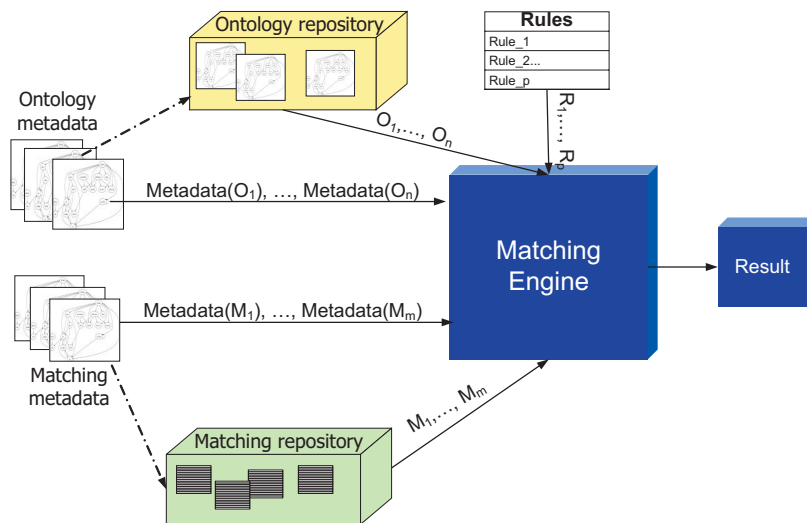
Ontology repository

Rules

| Rules |
|---|
| Rule_1 |
| Rule_2... |
| Rule_p |

Ontology metadata

$O_1,\ldots, O_n$

$R_1,\ldots, R_p$

Metadata($O_1$), …, Metadata($O_n$)

Matching Engine

Result

Metadata($M_1$), …, Metadata($M_m$)

Matching metadata

$M_1,\ldots, M_m$

Matching repository